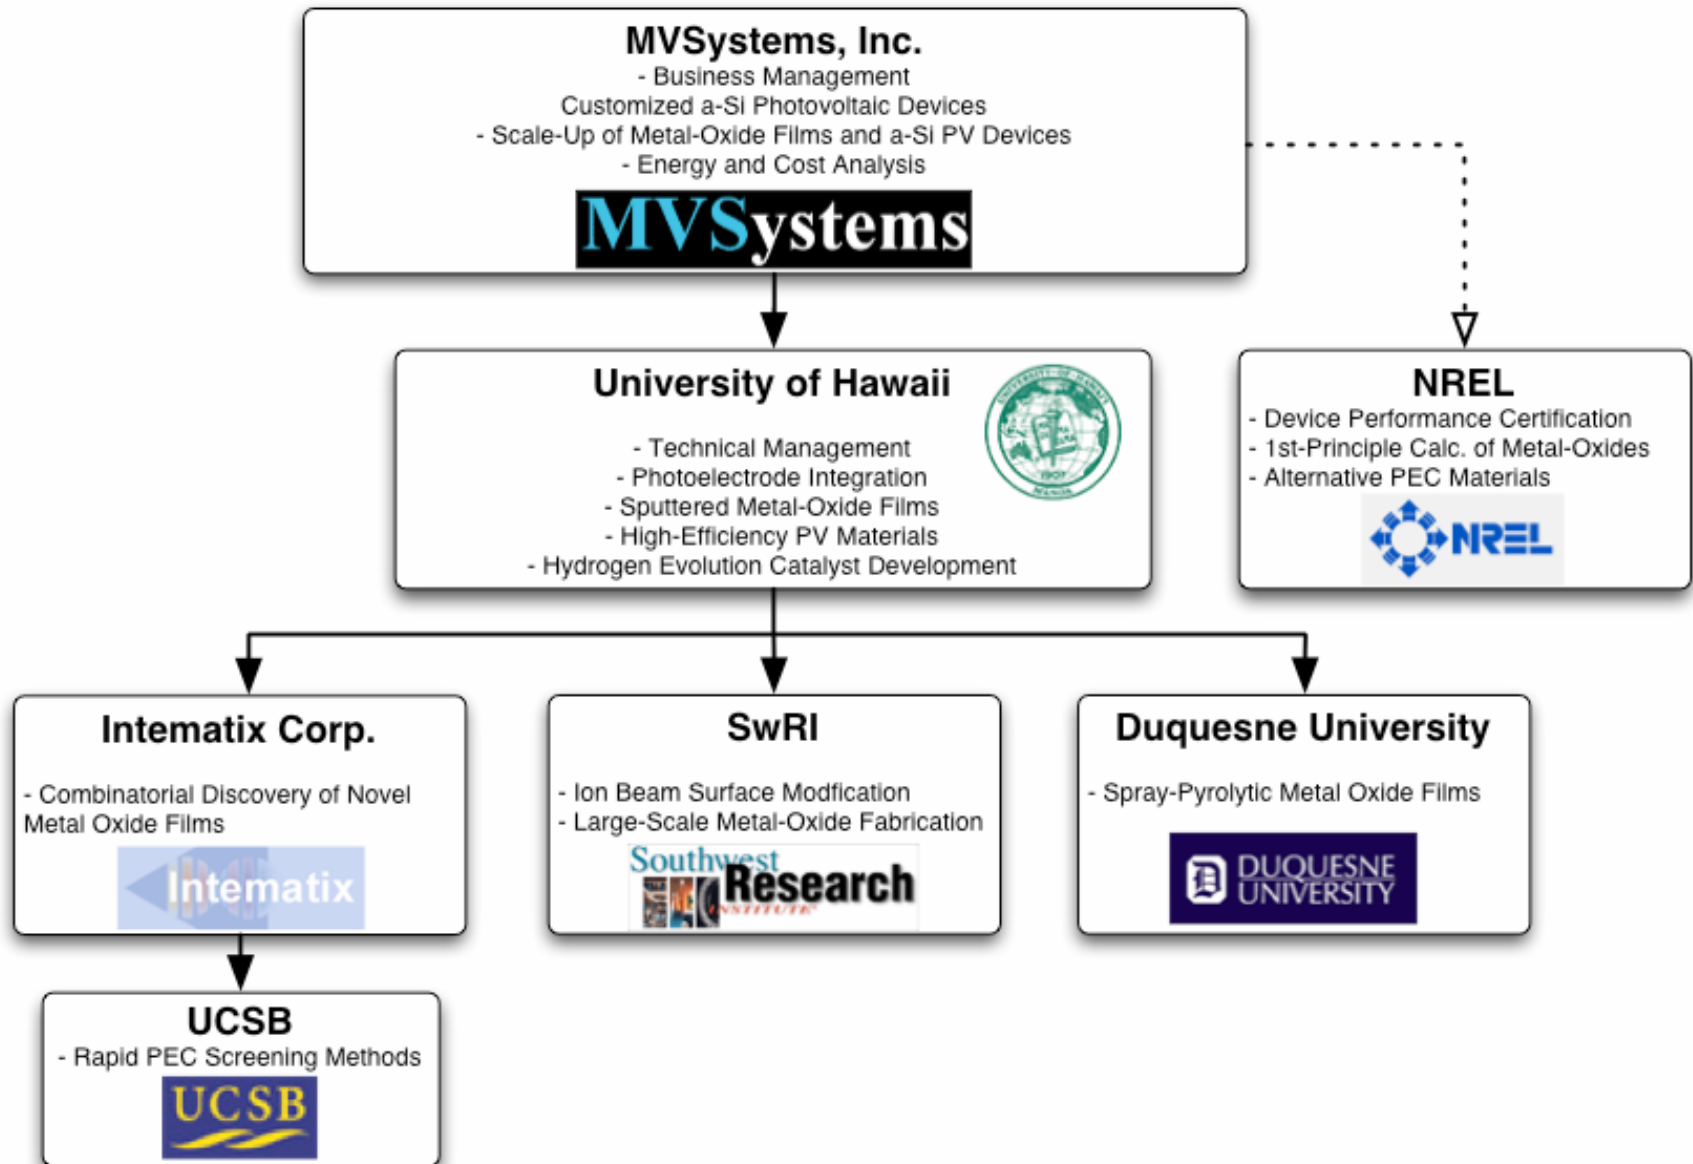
MVSystems, Inc.
- Business Management
Customized a-Si Photovoltaic Devices
- Scale-Up of Metal-Oxide Films and a-Si PV Devices
- Energy and Cost Analysis

MVSystems

University of Hawaii
- Technical Management
- Photoelectrode Integration
- Sputtered Metal-Oxide Films
- High-Efficiency PV Materials
- Hydrogen Evolution Catalyst Development

NREL
- Device Performance Certification
- 1st-Principle Calc. of Metal-Oxides
- Alternative PEC Materials

NREL

Intematix Corp.
- Combinatorial Discovery of Novel Metal Oxide Films

Intematix

SwRI
- Ion Beam Surface Modfication
- Large-Scale Metal-Oxide Fabrication

Southwest Research Institute

Duquesne University
- Spray-Pyrolytic Metal Oxide Films

DUQUESNE UNIVERSITY

UCSB
- Rapid PEC Screening Methods

UCSB